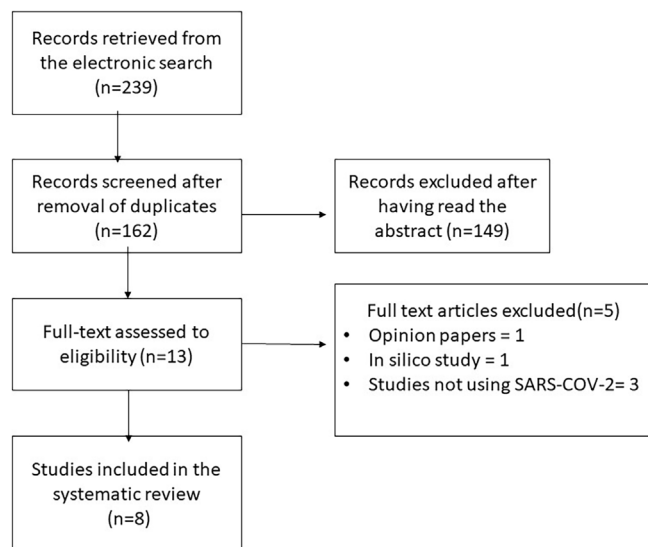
Records retrieved from the electronic search (n=239)

Records screened after removal of duplicates (n=162)

Records excluded after having read the abstract (n=149)

Full-text assessed to eligibility (n=13)

Full text articles excluded(n=5)
- Opinion papers = 1
- In silico study = 1
- Studies not using SARS-COV-2= 3

Studies included in the systematic review (n=8)